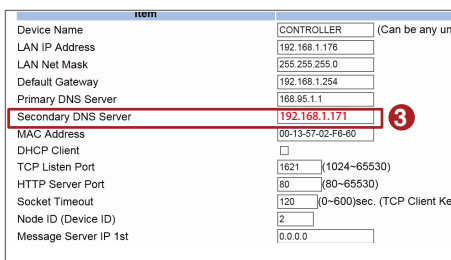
| Item | |
|---|---|
| Device Name | CONTROLLER (Can be any un |
| LAN IP Address | 192.168.1.176 |
| LAN Net Mask | 255.255.255.0 |
| Default Gateway | 192.168.1.254 |
| Primary DNS Server | 168.95.1.1 |
| Secondary DNS Server | 192.168.1.171 |
| MAC Address | 00-13-57-02-F6-60 |
| DHCP Client | ☐ |
| TCP Listen Port | 1621 (1024~65530) |
| HTTP Server Port | 80 (80~65530) |
| Socket Timeout | 120 (0~600)sec. (TCP Client Ke |
| Node ID (Device ID) | 2 |
| Message Server IP 1st | 0.0.0.0 |

3